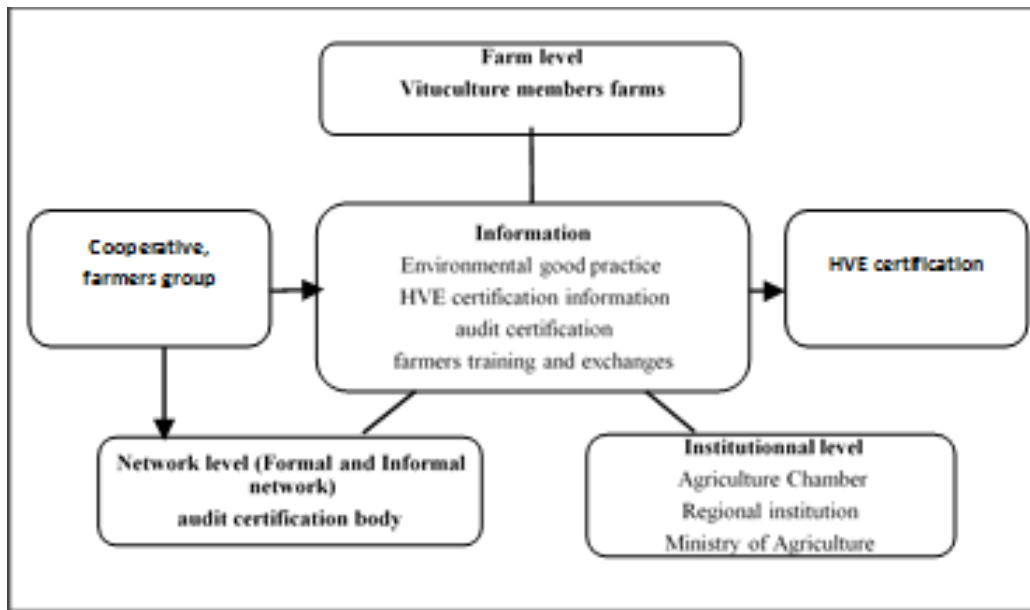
Farm level
Vituculture members farms

Cooperative, farmers group

Information
Environmental good practice
HVE certification information
audit certification
farmers training and exchanges

HVE certification

Network level (Formal and Informal network)
audit certification body

Institutionnal level
Agriculture Chamber
Regional institution
Ministry of Agriculture